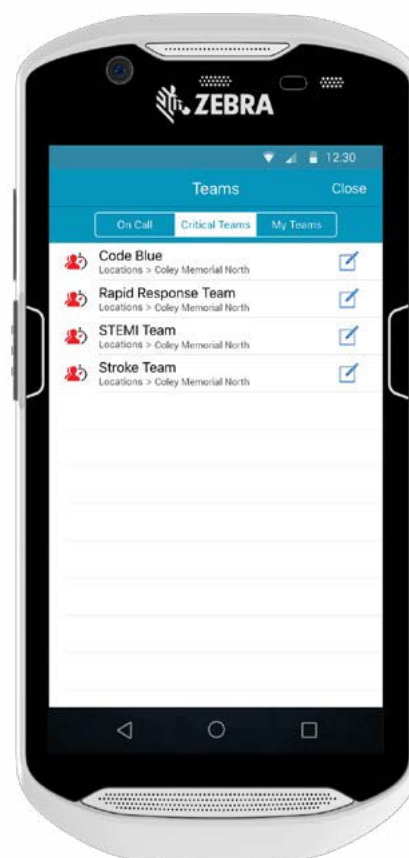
ZEBRA

12:30

Teams

Close

On Call

Critical Teams

My Teams

Code Blue

Locations > Coley Memorial North

Rapid Response Team

Locations > Coley Memorial North

STEMI Team

Locations > Coley Memorial North

Stroke Team

Locations > Coley Memorial North